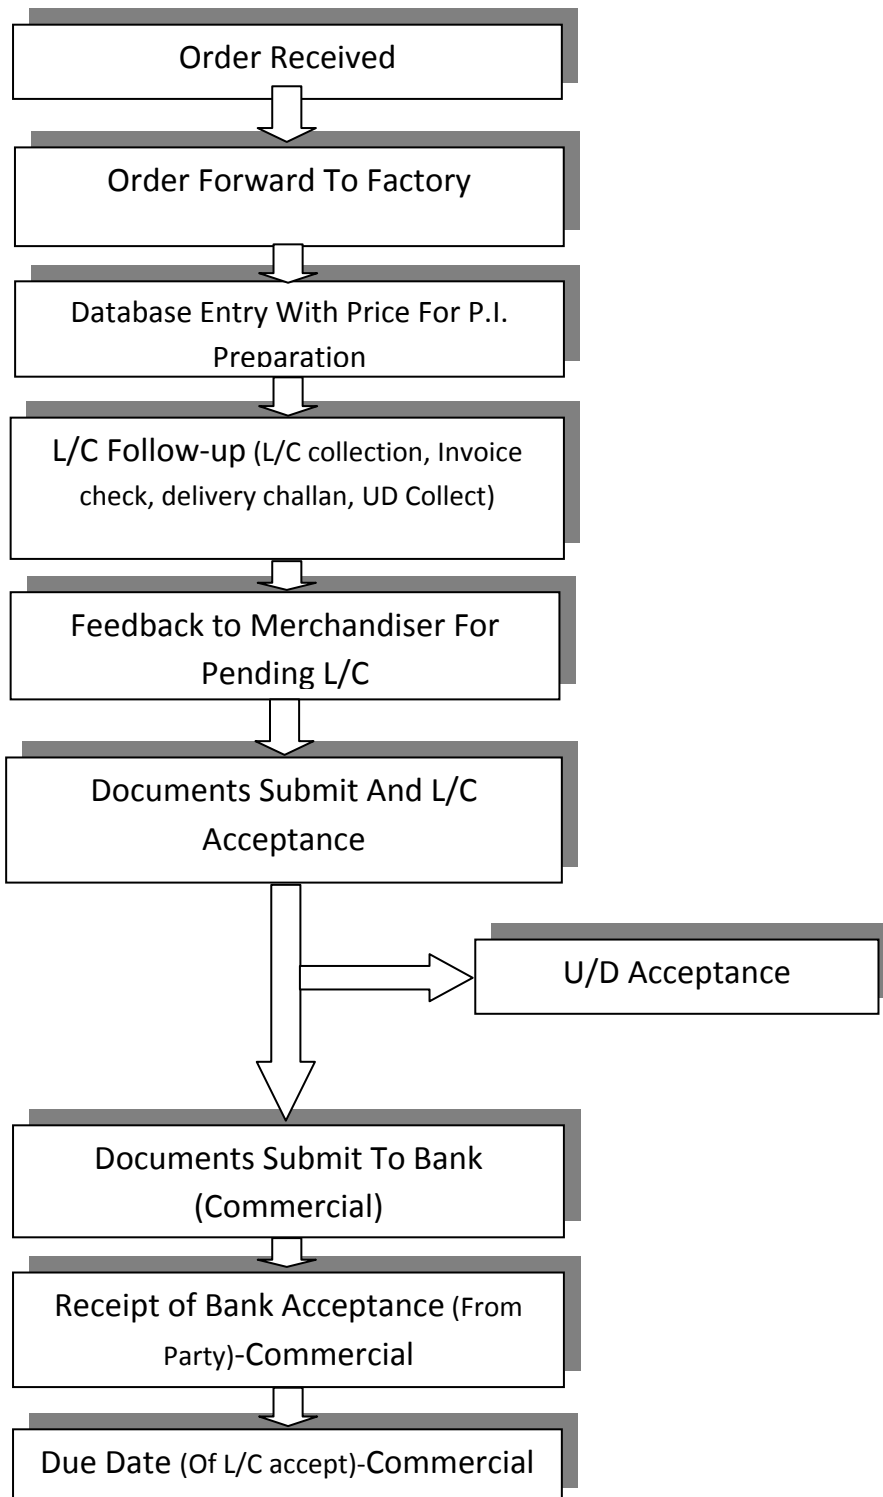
Order Received

Order Forward To Factory

Database Entry With Price For P.I. Preparation

L/C Follow-up (L/C collection, Invoice check, delivery challan, UD Collect)

Feedback to Merchandiser For Pending L/C

Documents Submit And L/C Acceptance

U/D Acceptance

Documents Submit To Bank (Commercial)

Receipt of Bank Acceptance (From Party)-Commercial

Due Date (Of L/C accept)-Commercial